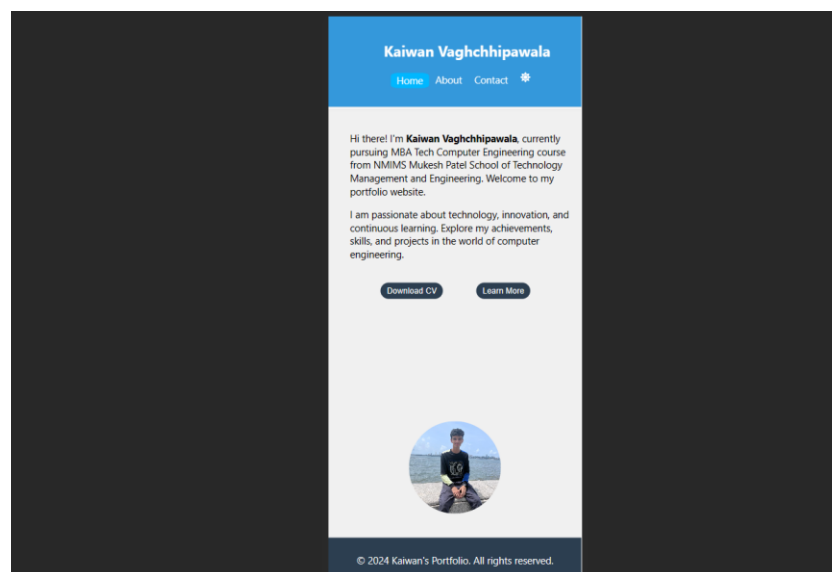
Kaiwan Vaghchhipawala

Home About Contact

Hi there! I'm **Kaiwan Vaghchhipawala**, currently pursuing MBA Tech Computer Engineering course from NMIMS Mukesh Patel School of Technology Management and Engineering. Welcome to my portfolio website.

I am passionate about technology, innovation, and continuous learning. Explore my achievements, skills, and projects in the world of computer engineering.

Download CV Learn More

© 2024 Kaiwan's Portfolio. All rights reserved.